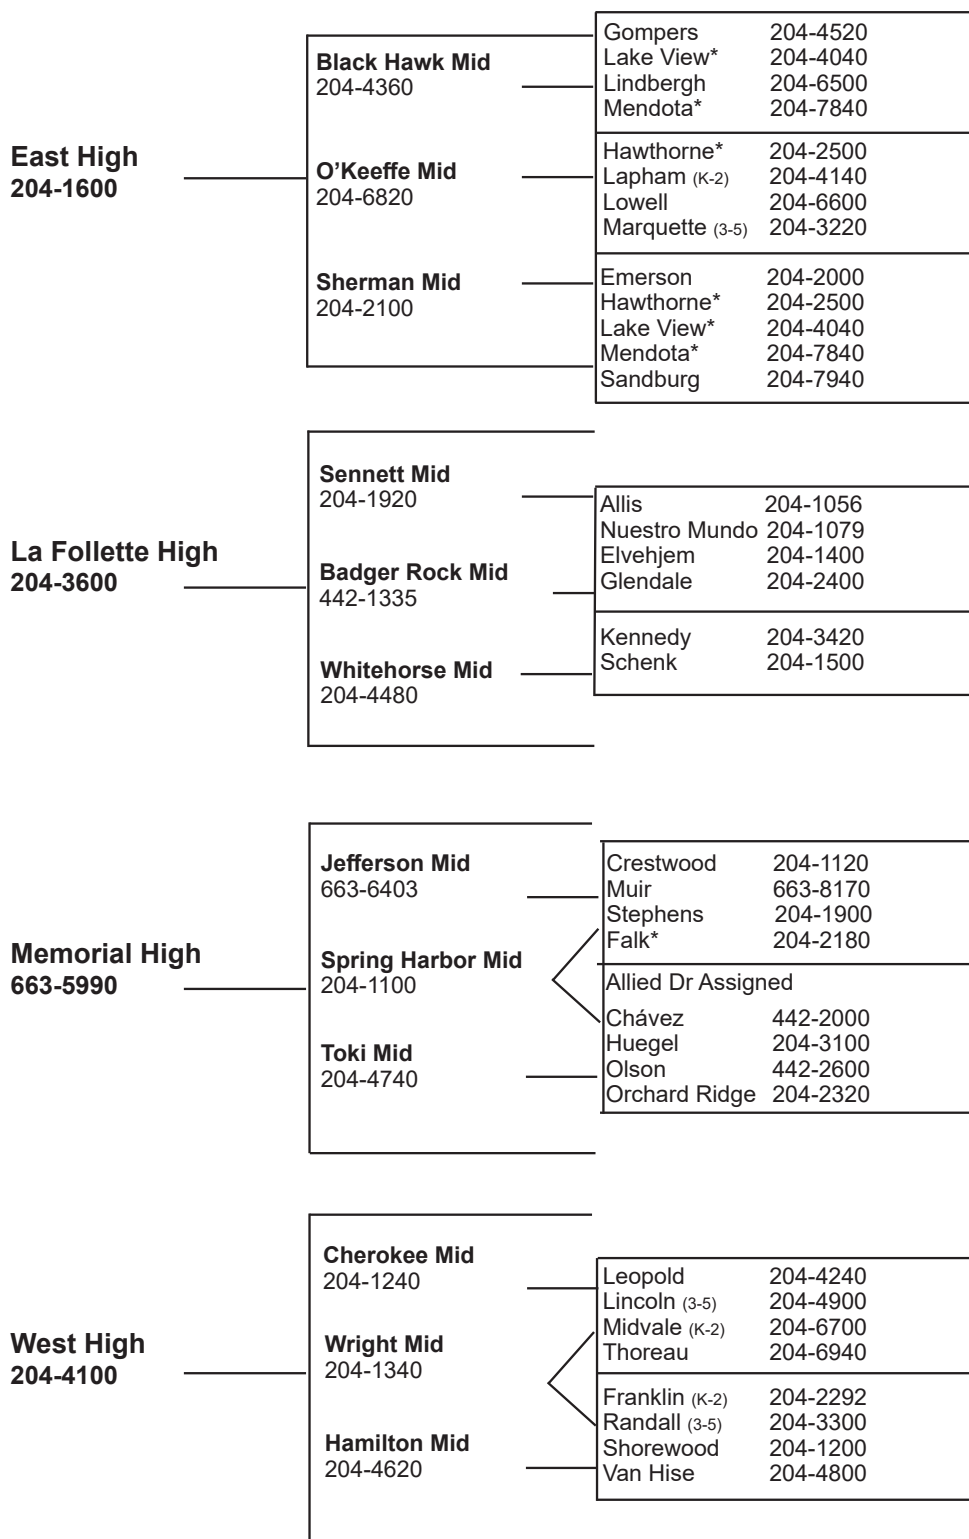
East High
204-1600

Black Hawk Mid
204-4360

Gompers 204-4520
Lake View* 204-4040
Lindbergh 204-6500
Mendota* 204-7840

O'Keeffe Mid
204-6820

Hawthorne* 204-2500
Lapham (K-2) 204-4140
Lowell 204-6600
Marquette (3-5) 204-3220

Sherman Mid
204-2100

Emerson 204-2000
Hawthorne* 204-2500
Lake View* 204-4040
Mendota* 204-7840
Sandburg 204-7940

La Follette High
204-3600

Sennett Mid
204-1920

Badger Rock Mid
442-1335

Whitehorse Mid
204-4480

Allis 204-1056
Nuestro Mundo 204-1079
Elvehjem 204-1400
Glendale 204-2400

Kennedy 204-3420
Schenk 204-1500

Memorial High
663-5990

Jefferson Mid
663-6403

Spring Harbor Mid
204-1100

Toki Mid
204-4740

Crestwood 204-1120
Muir 663-8170
Stephens 204-1900
Falk* 204-2180

Allied Dr Assigned

Chávez 442-2000
Huegel 204-3100
Olson 442-2600
Orchard Ridge 204-2320

West High
204-4100

Cherokee Mid
204-1240

Wright Mid
204-1340

Hamilton Mid
204-4620

Leopold 204-4240
Lincoln (3-5) 204-4900
Midvale (K-2) 204-6700
Thoreau 204-6940

Franklin (K-2) 204-2292
Randall (3-5) 204-3300
Shorewood 204-1200
Van Hise 204-4800